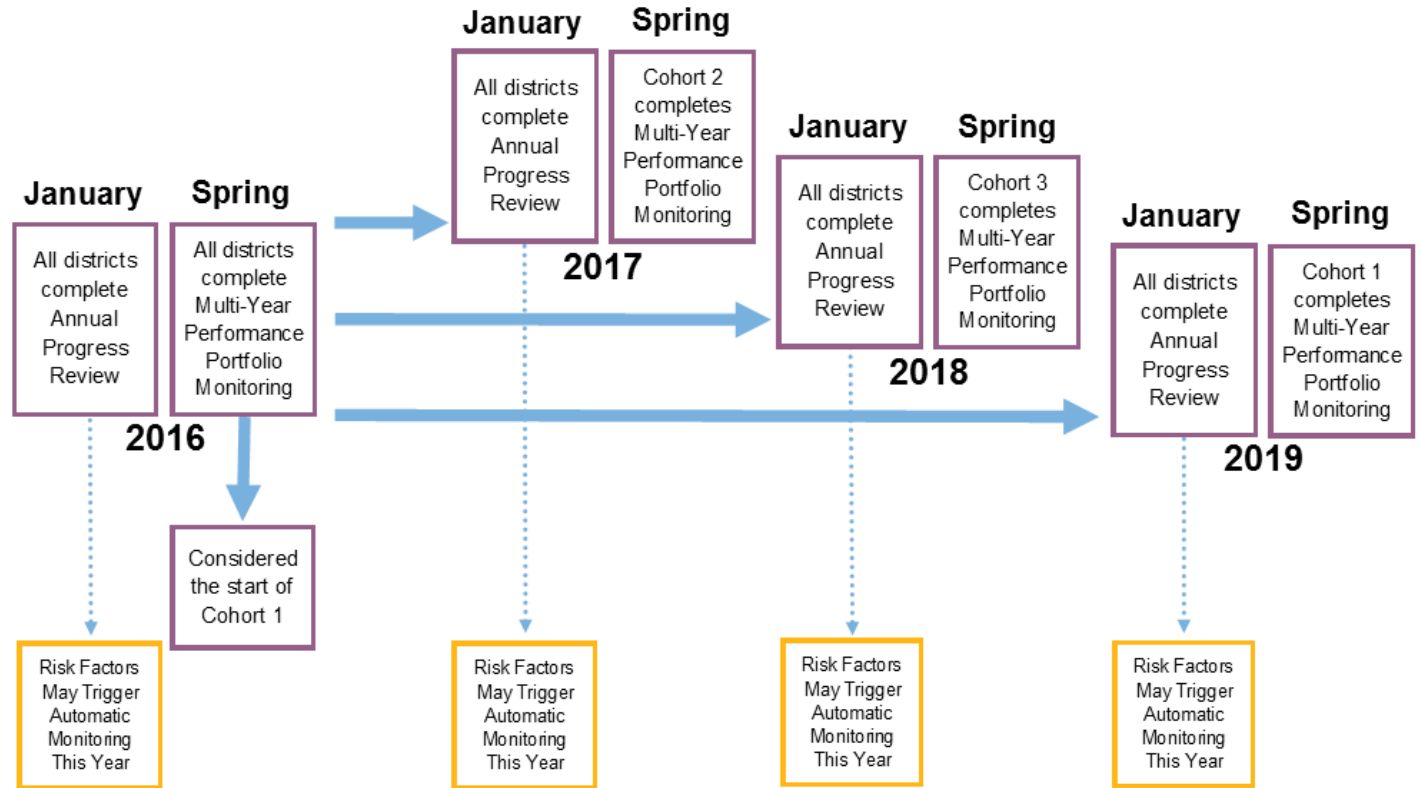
January

All districts complete Annual Progress Review

Spring

All districts complete Multi-Year Performance Portfolio Monitoring

2016

Considered the start of Cohort 1

Risk Factors May Trigger Automatic Monitoring This Year

January

All districts complete Annual Progress Review

Spring

Cohort 2 completes Multi-Year Performance Portfolio Monitoring

2017

Risk Factors May Trigger Automatic Monitoring This Year

January

All districts complete Annual Progress Review

Spring

Cohort 3 completes Multi-Year Performance Portfolio Monitoring

2018

Risk Factors May Trigger Automatic Monitoring This Year

January

All districts complete Annual Progress Review

Spring

Cohort 1 completes Multi-Year Performance Portfolio Monitoring

2019

Risk Factors May Trigger Automatic Monitoring This Year